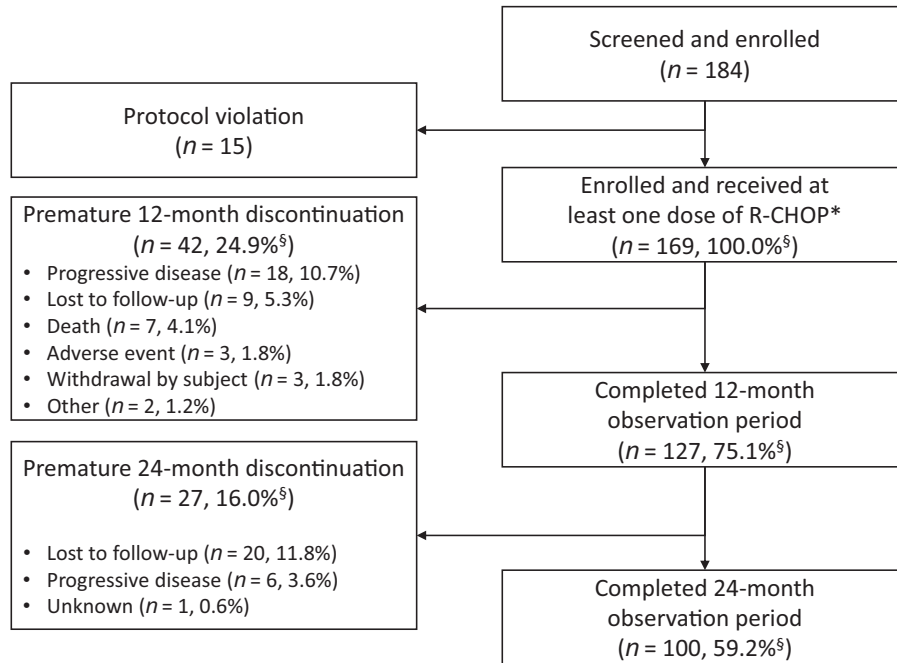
Screened and enrolled
($n$ = 184)

Protocol violation
($n$ = 15)

Enrolled and received at least one dose of R-CHOP*
($n$ = 169, 100.0%$^{§}$)

Premature 12-month discontinuation
($n$ = 42, 24.9%$^{§}$)
• Progressive disease ($n$ = 18, 10.7%)
• Lost to follow-up ($n$ = 9, 5.3%)
• Death ($n$ = 7, 4.1%)
• Adverse event ($n$ = 3, 1.8%)
• Withdrawal by subject ($n$ = 3, 1.8%)
• Other ($n$ = 2, 1.2%)

Completed 12-month observation period
($n$ = 127, 75.1%$^{§}$)

Premature 24-month discontinuation
($n$ = 27, 16.0%$^{§}$)
• Lost to follow-up ($n$ = 20, 11.8%)
• Progressive disease ($n$ = 6, 3.6%)
• Unknown ($n$ = 1, 0.6%)

Completed 24-month observation period
($n$ = 100, 59.2%$^{§}$)